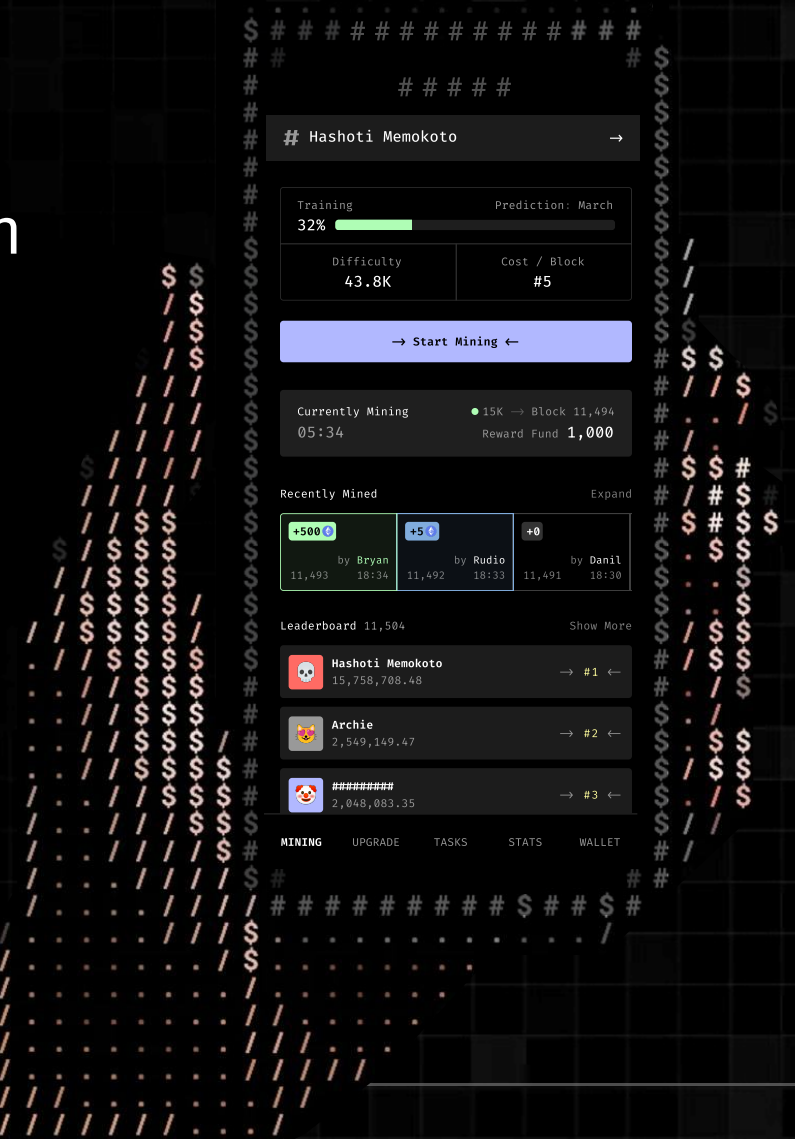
# # # # #

# Hashoti Memokoto →

Training
Prediction: March
32%

Difficulty
43.8K

Cost / Block
#5

→ Start Mining ←

Currently Mining
05:34
15K → Block 11,494
Reward Fund 1,000

Recently Mined
Expand

+500
by Bryan
11,493 18:34

+5
by Rudio
11,492 18:33

+0
by Danil
11,491 18:30

Leaderboard 11,504
Show More

Hashoti Memokoto
15,758,708.48
→ #1 ←

Archie
2,549,149.47
→ #2 ←

#########
2,048,083.35
→ #3 ←

MINING
UPGRADE
TASKS
STATS
WALLET